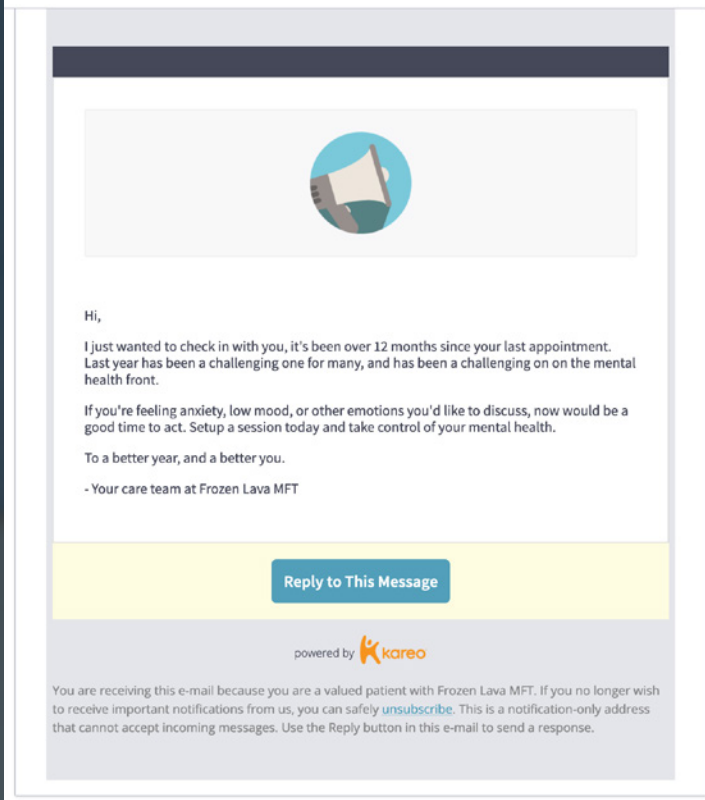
Hi,

I just wanted to check in with you, it's been over 12 months since your last appointment. Last year has been a challenging one for many, and has been a challenging on on the mental health front.

If you're feeling anxiety, low mood, or other emotions you'd like to discuss, now would be a good time to act. Setup a session today and take control of your mental health.

To a better year, and a better you.

- Your care team at Frozen Lava MFT

Reply to This Message

powered by kareo

You are receiving this e-mail because you are a valued patient with Frozen Lava MFT. If you no longer wish to receive important notifications from us, you can safely unsubscribe. This is a notification-only address that cannot accept incoming messages. Use the Reply button in this e-mail to send a response.